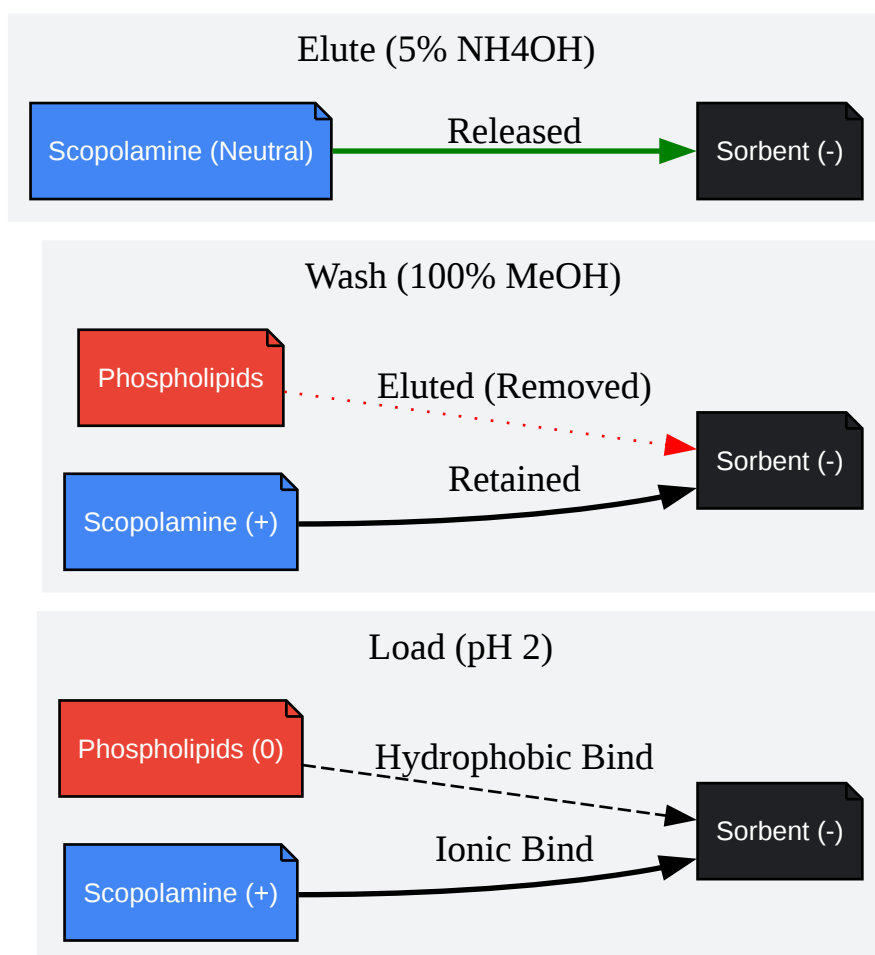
Elute (5% NH4OH)

Scopolamine (Neutral)

Released

Sorbent (-)

Wash (100% MeOH)

Phospholipids

Eluted (Removed)

Sorbent (-)

Scopolamine (+)

Retained

Load (pH 2)

Phospholipids (0)

Hydrophobic Bind

Sorbent (-)

Scopolamine (+)

Ionic Bind